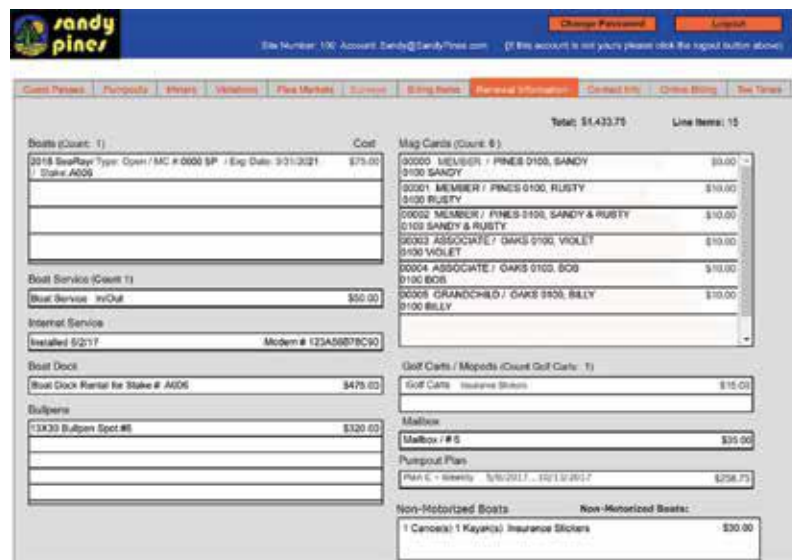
sandy pines

Change Password

Logout

Site Number: 100 Account: Sandy@SandyPines.com (If this account is not yours please click the logout button above)

Guest Passes | Pumpouts | Meters | Violations | Flea Markets | Surveys | Billing Items | Renewal Information | Contact Info | Online Billing | Tee Times

Total: $1,433.75 Line Items: 15

Boats (Count: 1) Cost

2018 SeaRay/ Type: Open / MC # 0000 SP / Exp Date: 3/31/2021 / Stake A006 $75.00

Boat Service (Count 1)

Boat Service In/Out $50.00

Internet Service

Installed 6/2/17 Modem # 123A56B78C90

Boat Dock

Boat Dock Rental for Stake # A006 $475.00

Bullpens

13X30 Bullpen Spot #6 $320.00

Mag Cards (Count: 6)

00000 MEMBER / PINES 0100, SANDY 0100 SANDY $0.00

00001 MEMBER / PINES 0100, RUSTY 0100 RUSTY $10.00

00002 MEMBER / PINES 0100, SANDY & RUSTY 0100 SANDY & RUSTY $10.00

00003 ASSOCIATE / OAKS 0100, VIOLET 0100 VIOLET $10.00

00004 ASSOCIATE / OAKS 0100, BOB 0100 BOB $10.00

00005 GRANDCHILD / OAKS 0100, BILLY 0100 BILLY $10.00

Golf Carts / Mopeds (Count Golf Carts: 1)

Golf Carts Insurance Stickers $15.00

Mailbox

Mailbox / # 5 $35.00

Pumpout Plan

Plan C - Weekly 5/6/2017 - 10/13/2017 $258.75

Non-Motorized Boats Non-Motorized Boats:

1 Canoe(s) 1 Kayak(s) Insurance Stickers $30.00